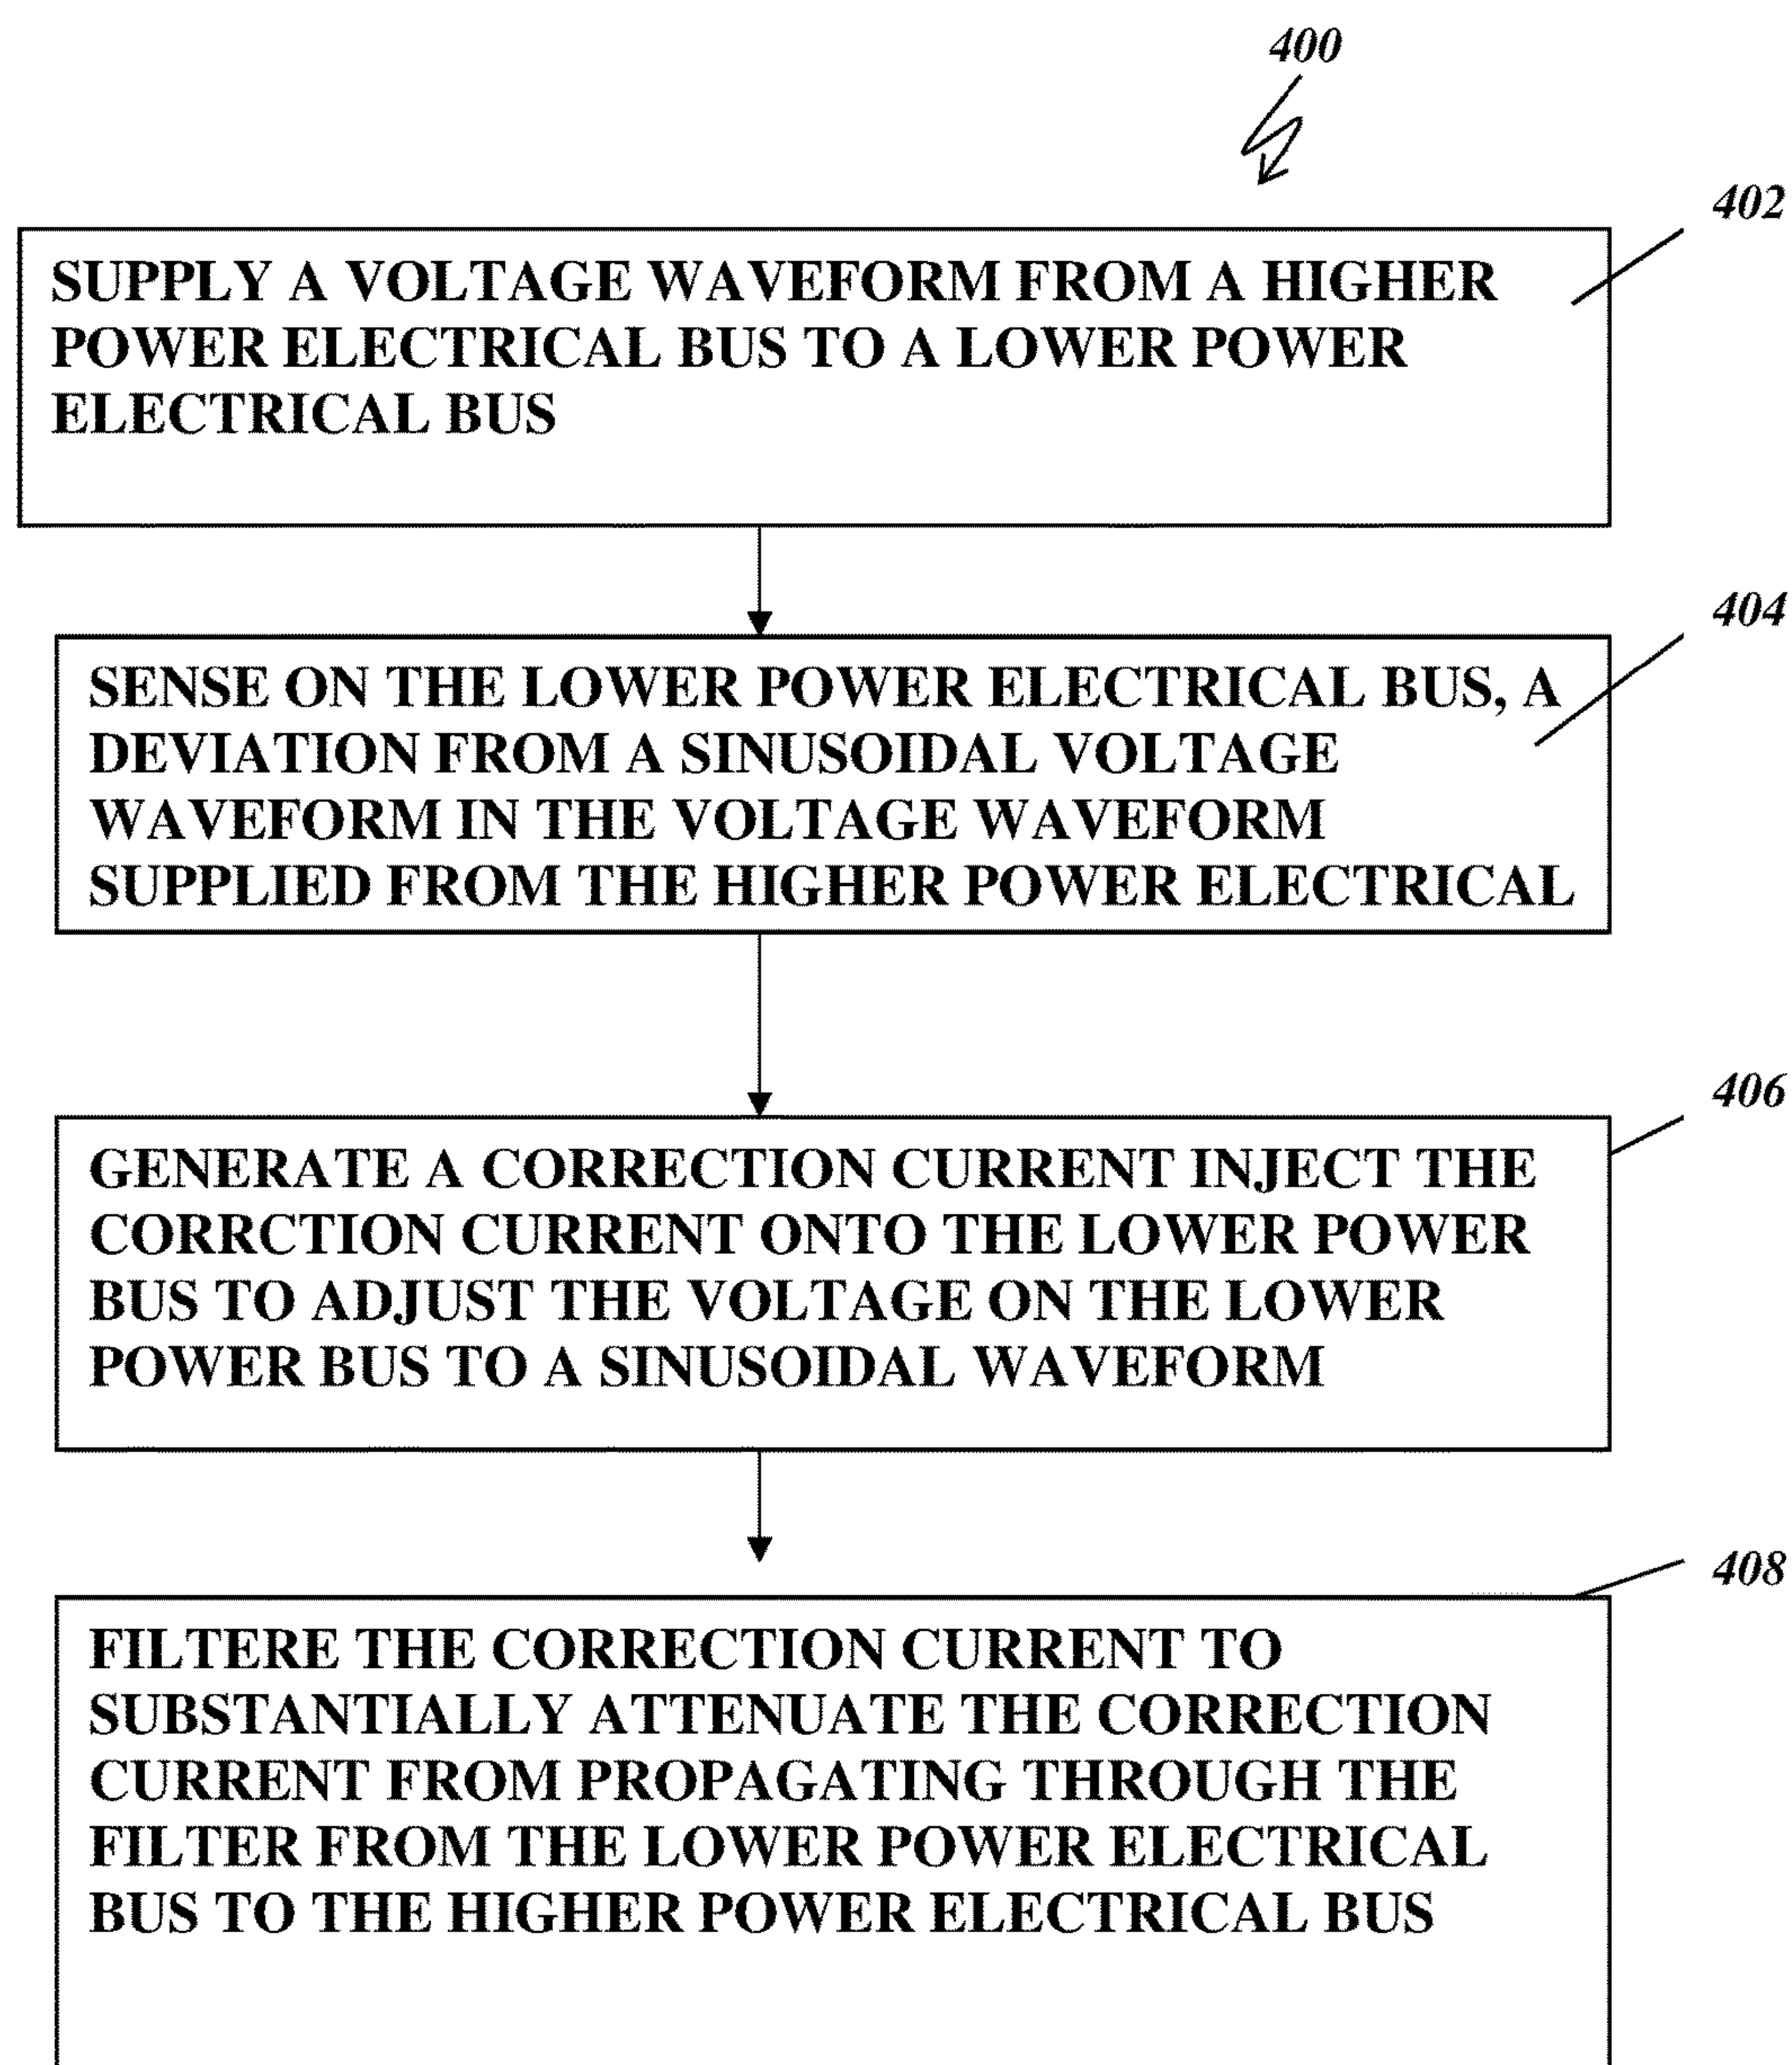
400

402

SUPPLY A VOLTAGE WAVEFORM FROM A HIGHER POWER ELECTRICAL BUS TO A LOWER POWER ELECTRICAL BUS

404

SENSE ON THE LOWER POWER ELECTRICAL BUS, A DEVIATION FROM A SINUSOIDAL VOLTAGE WAVEFORM IN THE VOLTAGE WAVEFORM SUPPLIED FROM THE HIGHER POWER ELECTRICAL

406

GENERATE A CORRECTION CURRENT INJECT THE CORRCTION CURRENT ONTO THE LOWER POWER BUS TO ADJUST THE VOLTAGE ON THE LOWER POWER BUS TO A SINUSOIDAL WAVEFORM

408

FILTERE THE CORRECTION CURRENT TO SUBSTANTIALLY ATTENUATE THE CORRECTION CURRENT FROM PROPAGATING THROUGH THE FILTER FROM THE LOWER POWER ELECTRICAL BUS TO THE HIGHER POWER ELECTRICAL BUS